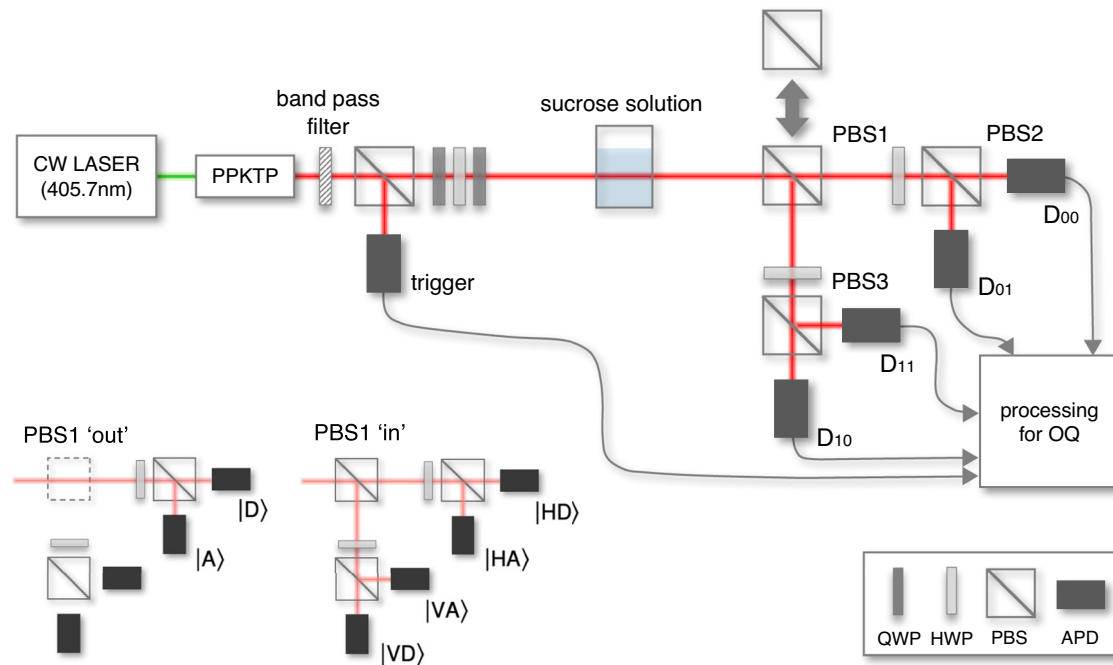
band pass filter

sucrose solution

CW LASER (405.7nm)

PPKTP

PBS1

PBS2

$D_{00}$

trigger

PBS3

$D_{01}$

$D_{11}$

processing for OQ

$D_{10}$

PBS1 'out'

PBS1 'in'

$|D\rangle$

$|A\rangle$

$|HD\rangle$

$|HA\rangle$

$|VA\rangle$

$|VD\rangle$

QWP HWP PBS APD